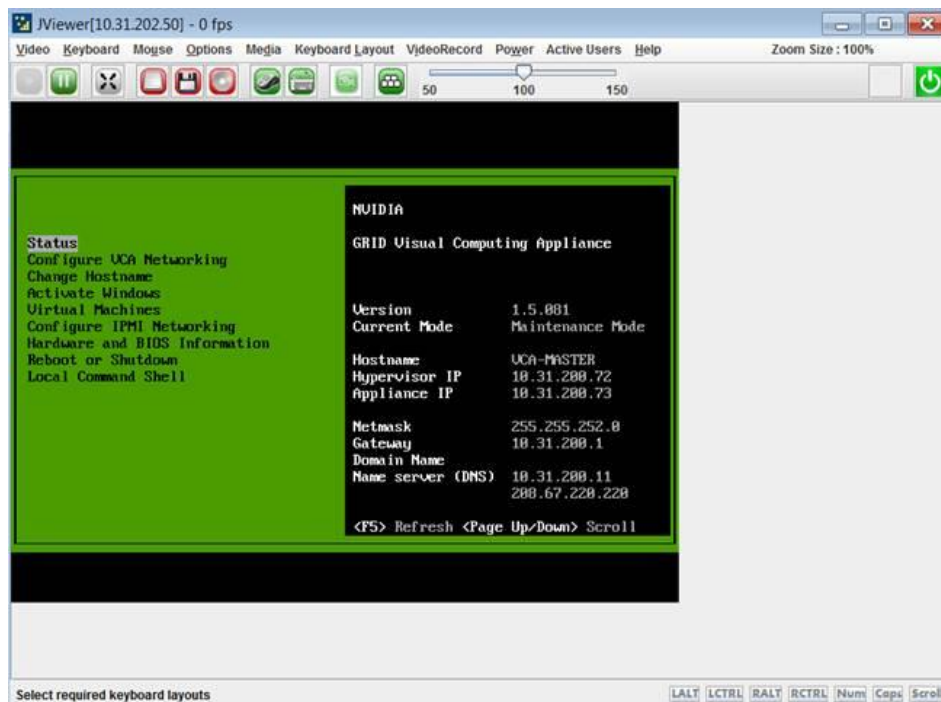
JViewer[10.31.202.50] - 0 fps

Video Keyboard Mouse Options Media Keyboard Layout VideoRecord Power Active Users Help

Zoom Size : 100%

50 100 150

Status
Configure VCA Networking
Change Hostname
Activate Windows
Virtual Machines
Configure IPMI Networking
Hardware and BIOS Information
Reboot or Shutdown
Local Command Shell

NVIDIA

GRID Visual Computing Appliance

| | |
|---|---|
| Version | 1.5.081 |
| Current Mode | Maintenance Mode |
| Hostname | VCA-MASTER |
| Hypervisor IP | 10.31.200.72 |
| Appliance IP | 10.31.200.73 |
| Netmask | 255.255.252.0 |
| Gateway | 10.31.200.1 |
| Domain Name | |
| Name server (DNS) | 10.31.200.11 |
| | 200.67.220.220 |

<F5> Refresh <Page Up/Down> Scroll

Select required keyboard layouts

LALT LCTRL RALT RCTRL Num Caps Scroll